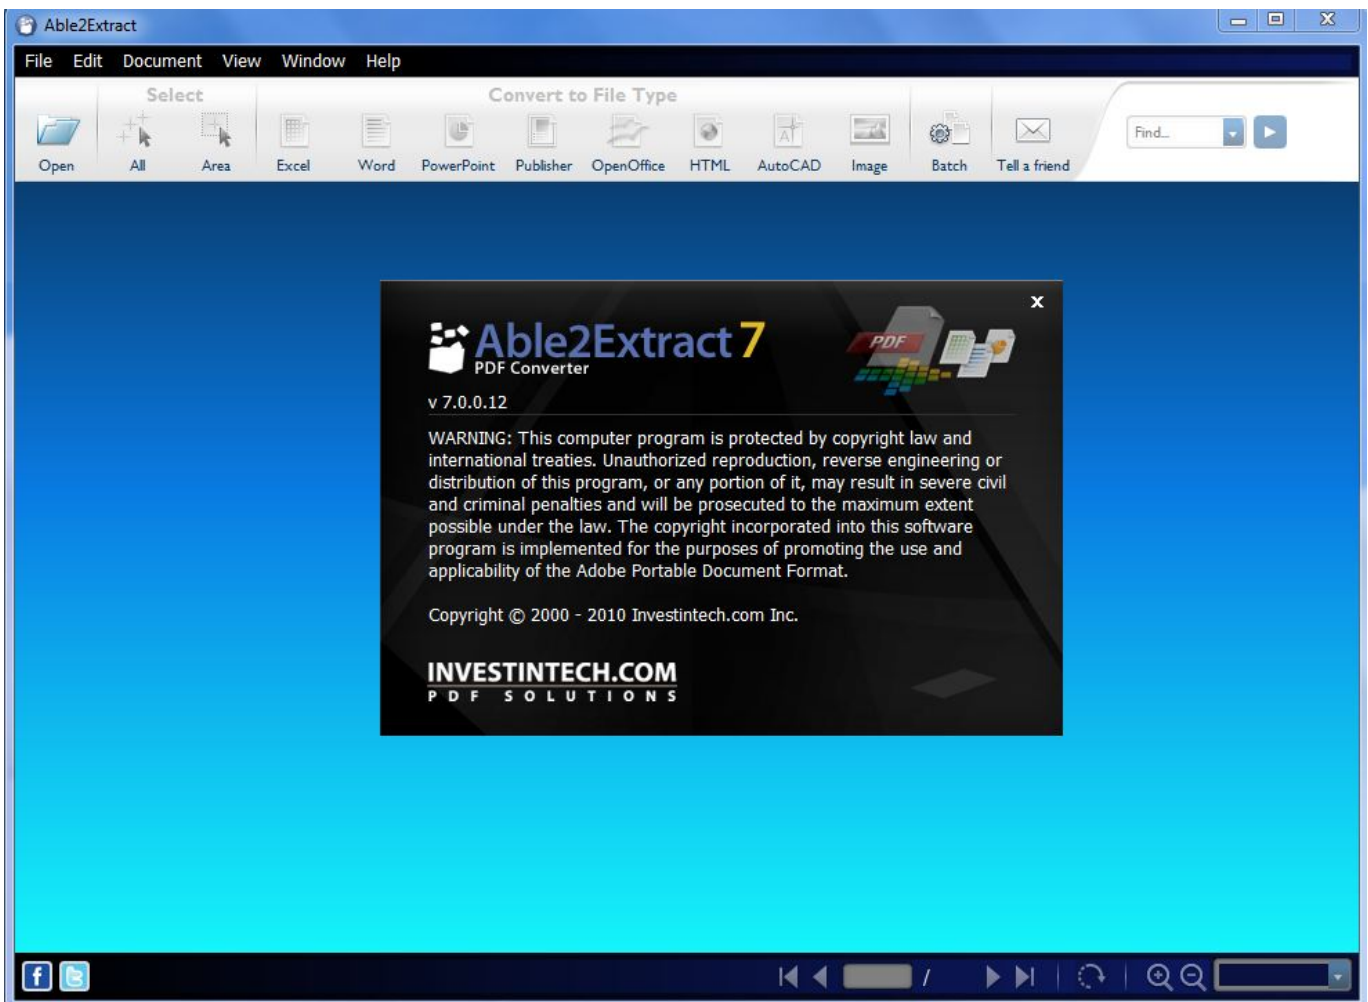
Able2Extract

File Edit Document View Window Help

Select

Convert to File Type

Open All Area Excel Word PowerPoint Publisher OpenOffice HTML AutoCAD Image Batch Tell a friend

Find...

Able2Extract 7
PDF Converter

PDF

v 7.0.0.12

WARNING: This computer program is protected by copyright law and international treaties. Unauthorized reproduction, reverse engineering or distribution of this program, or any portion of it, may result in severe civil and criminal penalties and will be prosecuted to the maximum extent possible under the law. The copyright incorporated into this software program is implemented for the purposes of promoting the use and applicability of the Adobe Portable Document Format.

Copyright © 2000 - 2010 Investintech.com Inc.

INVESTINTECH.COM
PDF SOLUTIONS

/